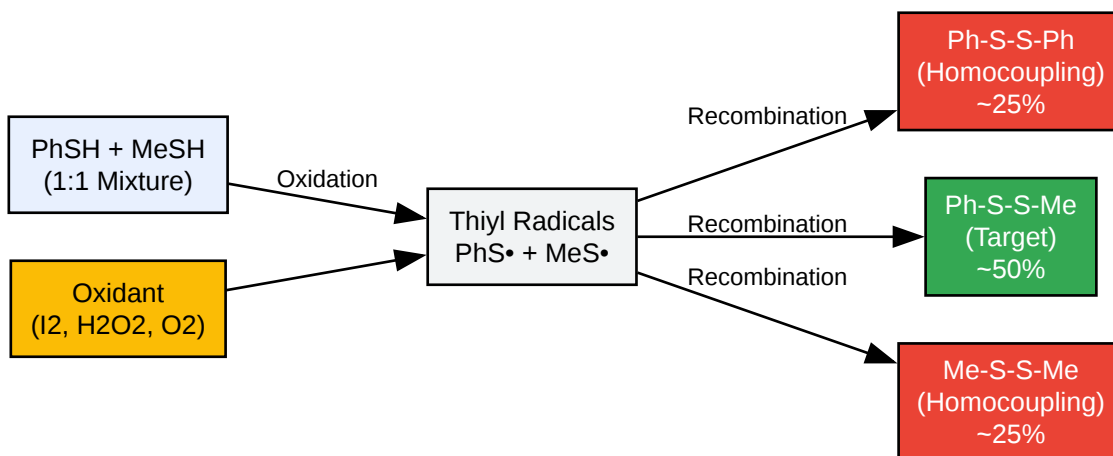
PhSH + MeSH
(1:1 Mixture)

Oxidant
(I2, H2O2, O2)

Oxidation

Thiyl Radicals
PhS• + MeS•

Recombination

Recombination

Recombination

Ph-S-S-Ph
(Homocoupling)
~25%

Ph-S-S-Me
(Target)
~50%

Me-S-S-Me
(Homocoupling)
~25%